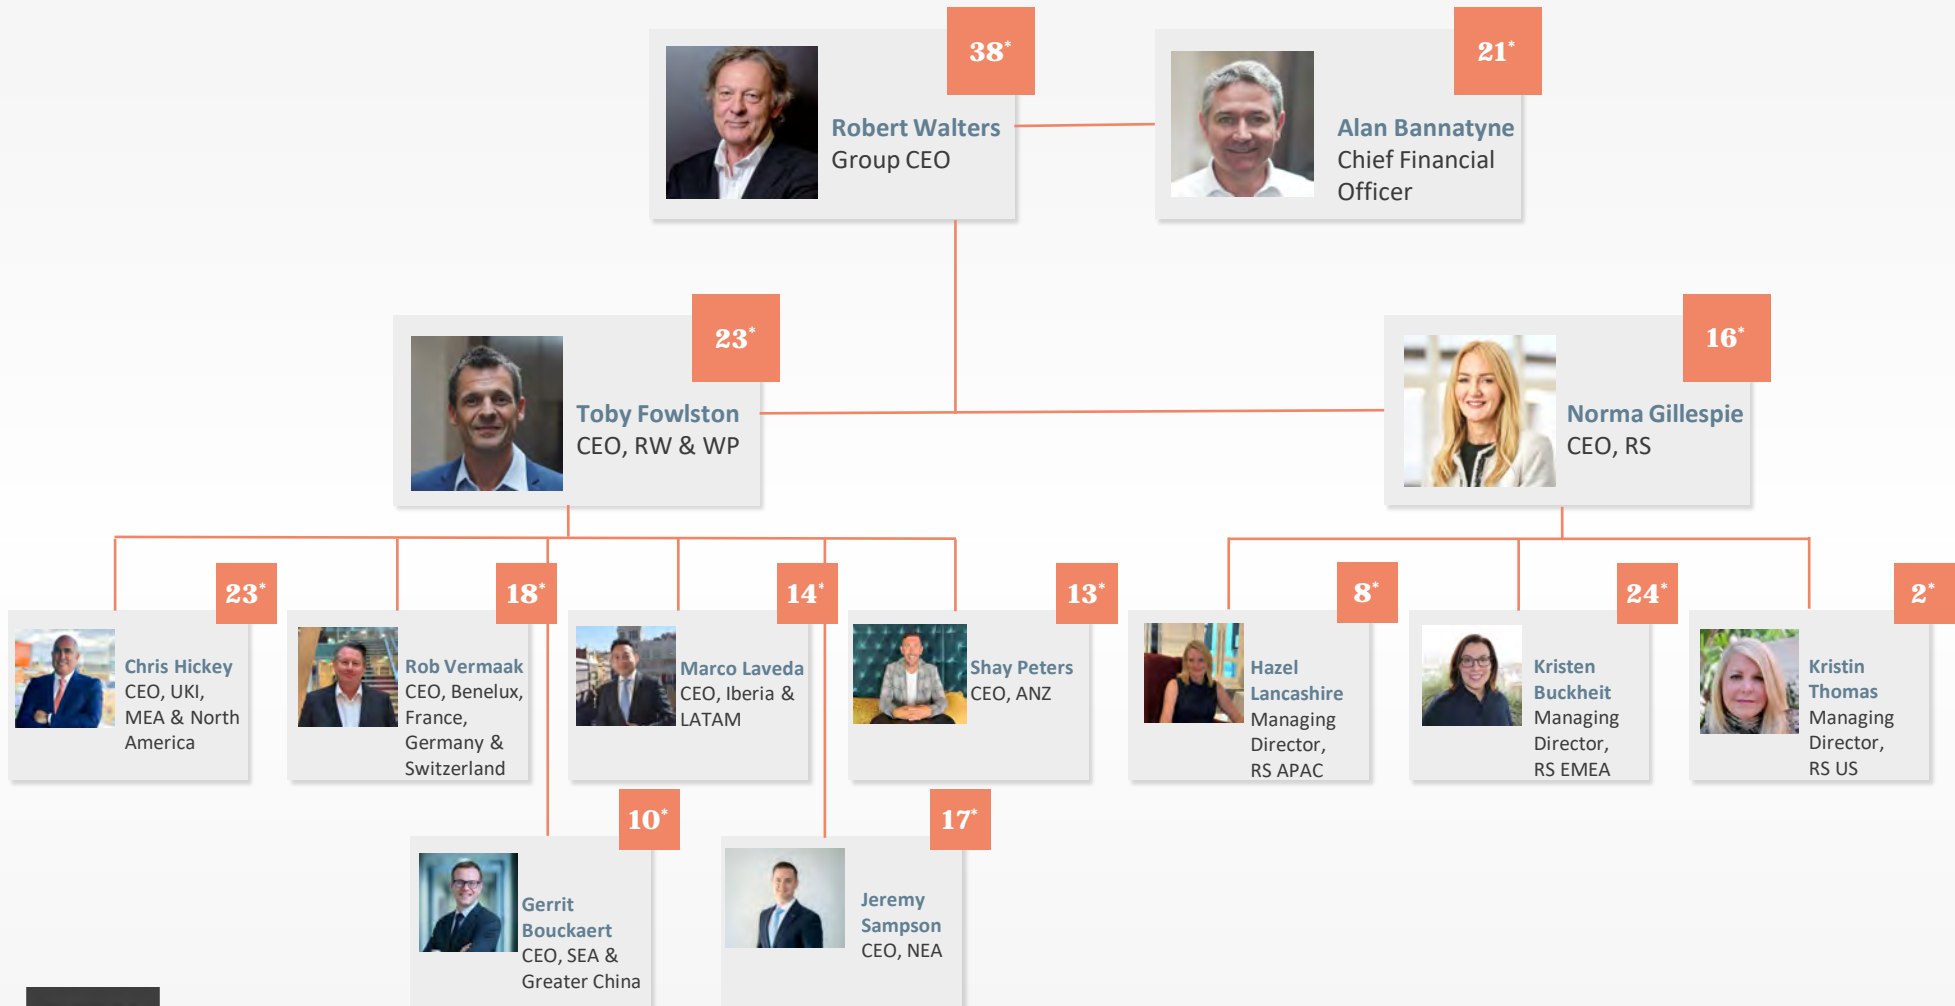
$38^*$
Robert Walters
Group CEO

$21^*$
Alan Bannatyne
Chief Financial Officer

$23^*$
Toby Fowlston
CEO, RW & WP

$16^*$
Norma Gillespie
CEO, RS

$23^*$
Chris Hickey
CEO, UKI, MEA & North America

$18^*$
Rob Vermaak
CEO, Benelux, France, Germany & Switzerland

$14^*$
Marco Laveda
CEO, Iberia & LATAM

$13^*$
Shay Peters
CEO, ANZ

$8^*$
Hazel Lancashire
Managing Director, RS APAC

$24^*$
Kristen Buckheit
Managing Director, RS EMEA

$2^*$
Kristin Thomas
Managing Director, RS US

$10^*$
Gerrit Bouckaert
CEO, SEA & Greater China

$17^*$
Jeremy Sampson
CEO, NEA